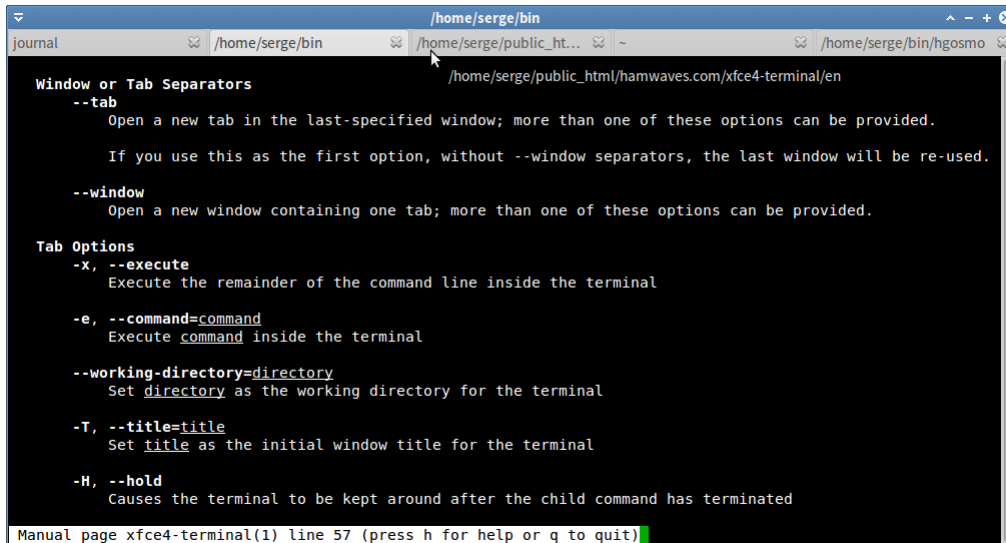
/home/serge/bin

journal | /home/serge/bin | /home/serge/public_ht... | ~ | /home/serge/bin/hgosmo

/home/serge/public_html/hamwaves.com/xfce4-terminal/en

Window or Tab Separators
--tab
Open a new tab in the last-specified window; more than one of these options can be provided.

If you use this as the first option, without --window separators, the last window will be re-used.

--window
Open a new window containing one tab; more than one of these options can be provided.

Tab Options
-x, --execute
Execute the remainder of the command line inside the terminal

-e, --command=command
Execute command inside the terminal

--working-directory=directory
Set directory as the working directory for the terminal

-T, --title=title
Set title as the initial window title for the terminal

-H, --hold
Causes the terminal to be kept around after the child command has terminated

Manual page xfce4-terminal(1) line 57 (press h for help or q to quit)